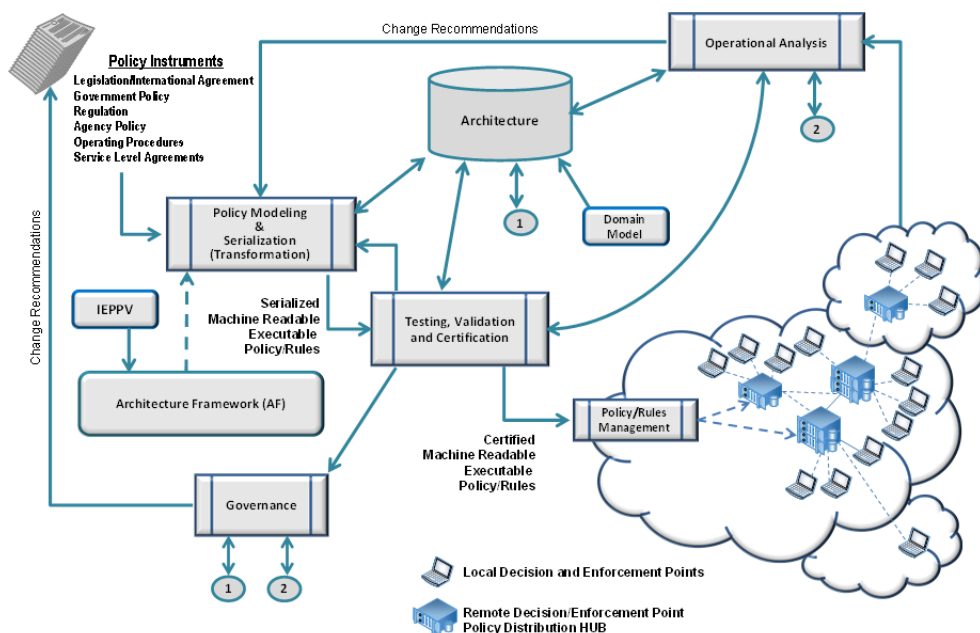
Change Recommendations

Operational Analysis

Policy Instruments
Legislation/International Agreement
Government Policy
Regulation
Agency Policy
Operating Procedures
Service Level Agreements

Architecture

2

Change Recommendations

Policy Modeling & Serialization (Transformation)

1

Domain Model

IEPPV

Serialized Machine Readable Executable Policy/Rules

Testing, Validation and Certification

Architecture Framework (AF)

Policy/Rules Management

Certified Machine Readable Executable Policy/Rules

Governance

1

2

Local Decision and Enforcement Points

Remote Decision/Enforcement Point Policy Distribution HUB